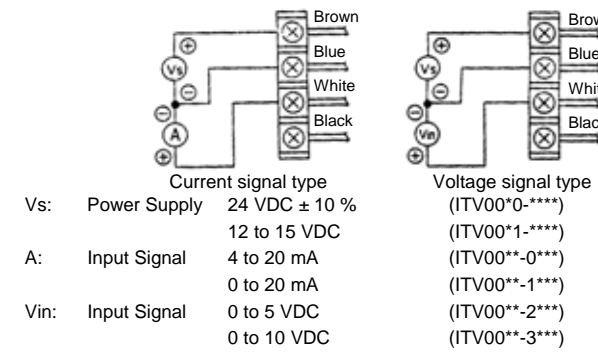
Brown
Blue
White
Black
⊕
Vs
⊖
⊖
A
⊕
Current signal type

Brow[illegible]
Blue
Whit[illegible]
Black
⊕
Vs
⊖
⊖
Vin
⊕
Voltage signal type

Vs: Power Supply 24 VDC ± 10 % (ITV00*0-****)
12 to 15 VDC (ITV00*1-****)
A: Input Signal 4 to 20 mA (ITV00**-0***)
0 to 20 mA (ITV00**-1***)
Vin: Input Signal 0 to 5 VDC (ITV00**-2***)
0 to 10 VDC (ITV00**-3***)